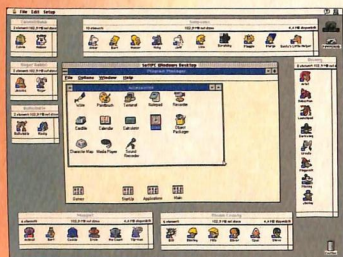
File Edit Setup

SoftPC Windows Desktop
Program Manager
File Options Window Help

Accessories
Write
Paintbrush
Terminal
Notepad
Recorder
Cardfile
Calendar
Calculator
Clock
Object Packager
Character Map
Media Player
Sound Recorder

Games
StartUp
Applications
Main